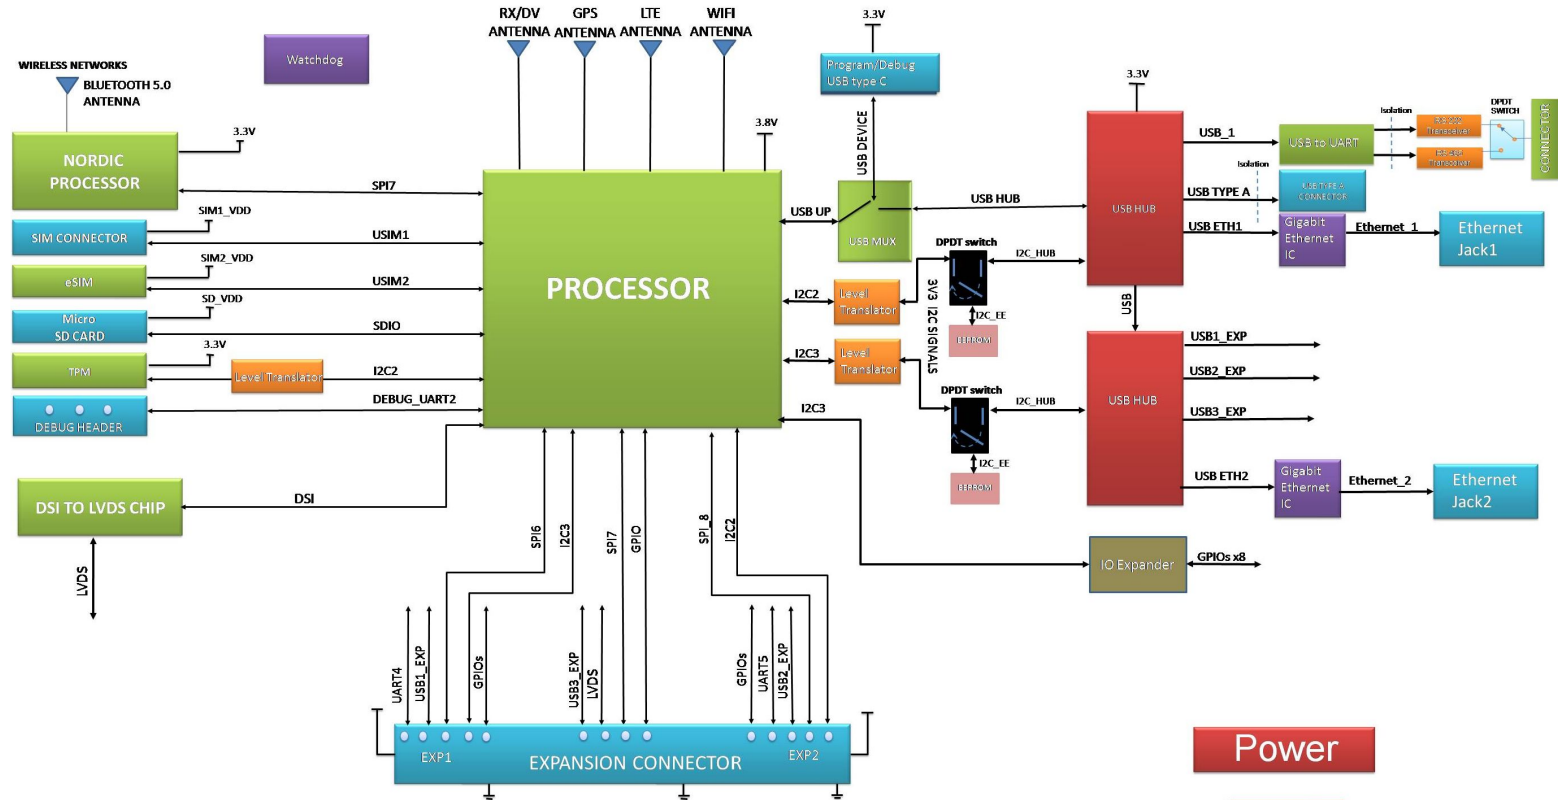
WIRELESS NETWORKS
BLUETOOTH 5.0 ANTENNA

Watchdog

RX/DV ANTENNA
GPS ANTENNA
LTE ANTENNA
WIFI ANTENNA

3.3V
Program/Debug USB type C

3.3V

NORDIC PROCESSOR
3.3V
SPI7
SIM CONNECTOR
SIM1_VDD
USIM1
eSIM
SIM2_VDD
USIM2
Micro SD CARD
SD_VDD
SDIO
TPM
3.3V
Level Translator
I2C2
DEBUG HEADER
DEBUG_UART2

3.8V

PROCESSOR

USB DEVICE
USB UP
USB MUX
USB HUB

I2C2
Level Translator
I2C3
Level Translator
I2C3

DPDT switch
I2C_HUB
3V3 I2C SIGNALS
I2C_EE
EEPROM
DPDT switch
I2C_HUB
I2C_EE
EEPROM

USB HUB
USB_1
USB to UART
Isolation
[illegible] Transceiver
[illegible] Transceiver
DPDT SWITCH
CONNECTOR
Isolation
USB TYPE A
USB TYPE A CONNECTOR
USB ETH1
Gigabit Ethernet IC
Ethernet_1
Ethernet Jack1

USB

USB HUB
USB1_EXP
USB2_EXP
USB3_EXP
USB ETH2
Gigabit Ethernet IC
Ethernet_2
Ethernet Jack2

DSI TO LVDS CHIP
DSI
LVDS

IO Expander
GPIOs x8

SPI6
I2C3
SPI7
GPIO
SPI_8
I2C2

UART4
USB1_EXP
GPIOs
USB3_EXP
LVDS
GPIOs
UART5
USB2_EXP

EXP1
EXPANSION CONNECTOR
EXP2

Power